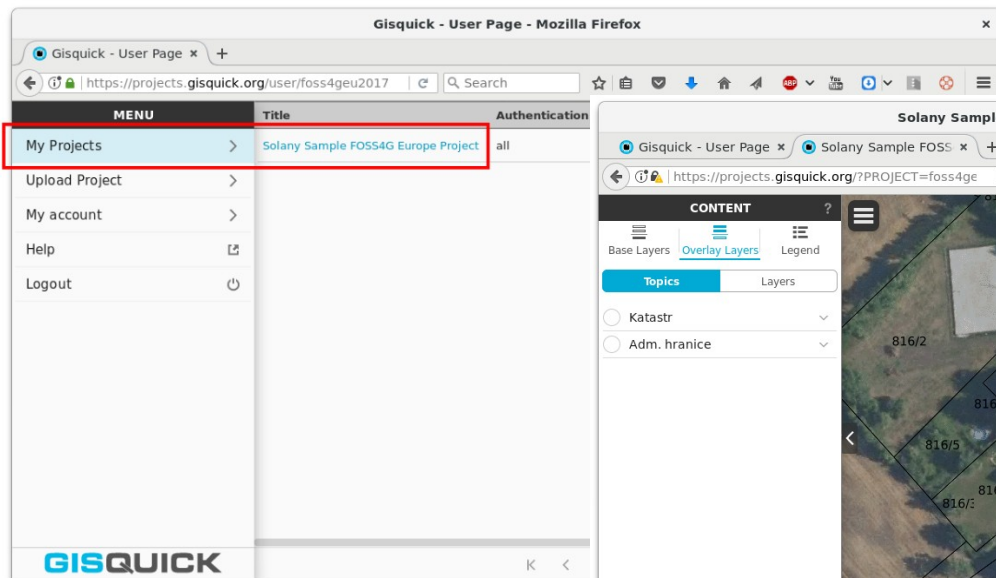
Gisquick - User Page - Mozilla Firefox

Gisquick - User Page ×

https://projects.gisquick.org/user/foss4geu2017

Search

MENU

My Projects

Upload Project

My account

Help

Logout

GISQUICK

| Title | Authentication |
|---|---|
| Solany Sample FOSS4G Europe Project | all |

Solany Sampl

Gisquick - User Page × Solany Sample FOSS ×

https://projects.gisquick.org/?PROJECT=foss4ge

CONTENT ?

Base Layers Overlay Layers Legend

Topics Layers

Katastr

Adm. hranice

816/2

816/5

816/3

816

816